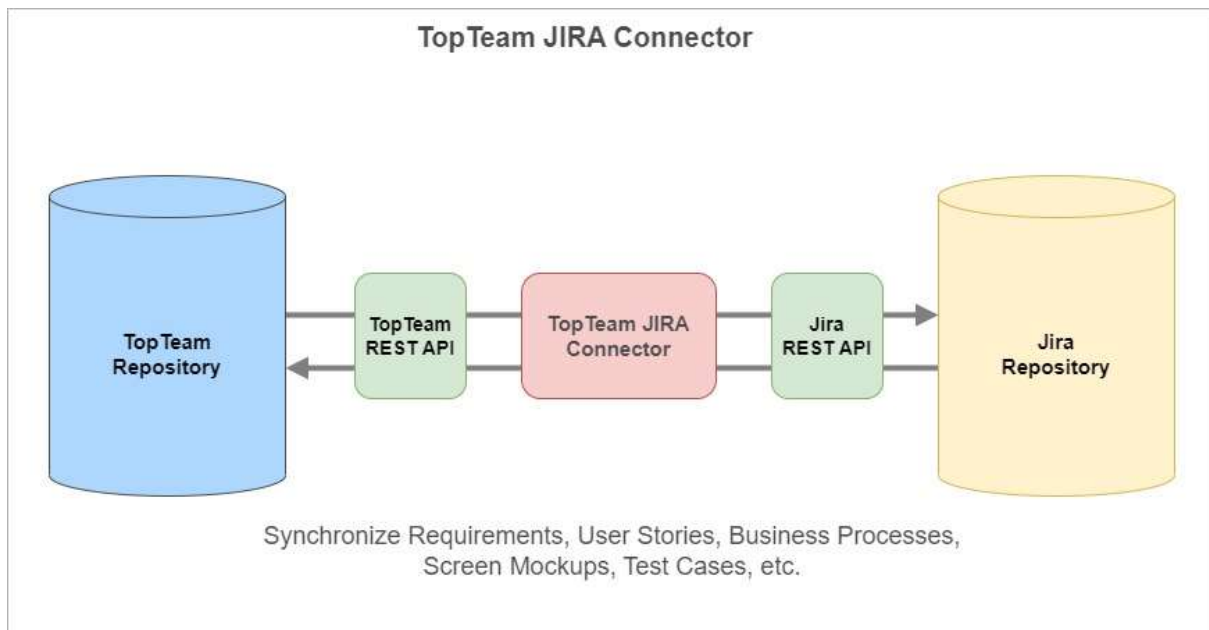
TopTeam JIRA Connector

TopTeam Repository

TopTeam REST API

TopTeam JIRA Connector

Jira REST API

Jira Repository

Synchronize Requirements, User Stories, Business Processes, Screen Mockups, Test Cases, etc.